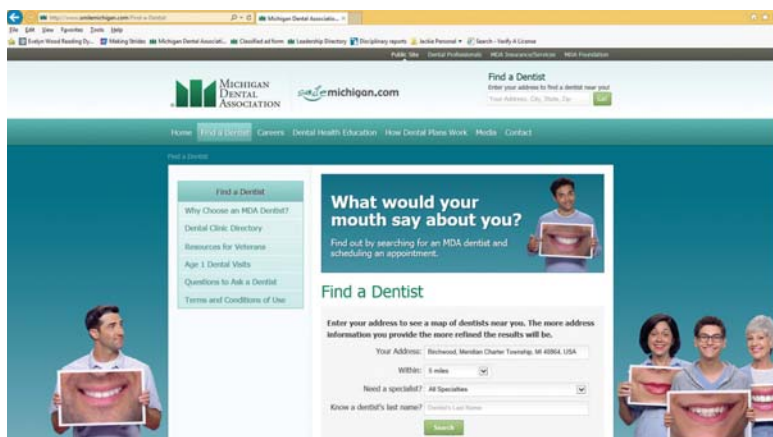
http://www.smilemichigan.com/Find-a-Dentist
Michigan Dental Associatio... ×
File Edit View Favorites Tools Help
Evelyn Wood Reading Dy... Making Strides Michigan Dental Associati... Classified ad form Leadership Directory Disciplinary reports Jackie Personal Search - Verify A License

Public Site Dental Professionals MDA Insurance/Services MDA Foundation

MICHIGAN DENTAL ASSOCIATION
smilemichigan.com

Find a Dentist
Enter your address to find a dentist near you!
Your Address, City, State, Zip
Go!

Home Find a Dentist Careers Dental Health Education How Dental Plans Work Media Contact

Find a Dentist

Find a Dentist
Why Choose an MDA Dentist?
Dental Clinic Directory
Resources for Veterans
Age 1 Dental Visits
Questions to Ask a Dentist
Terms and Conditions of Use

What would your mouth say about you?
Find out by searching for an MDA dentist and scheduling an appointment.

Find a Dentist

Enter your address to see a map of dentists near you. The more address information you provide the more refined the results will be.

Your Address: Birchwood, Meridian Charter Township, MI 48864, USA
Within: 5 miles
Need a specialist? All Specialties
Know a dentist's last name? Dentist's Last Name
Search